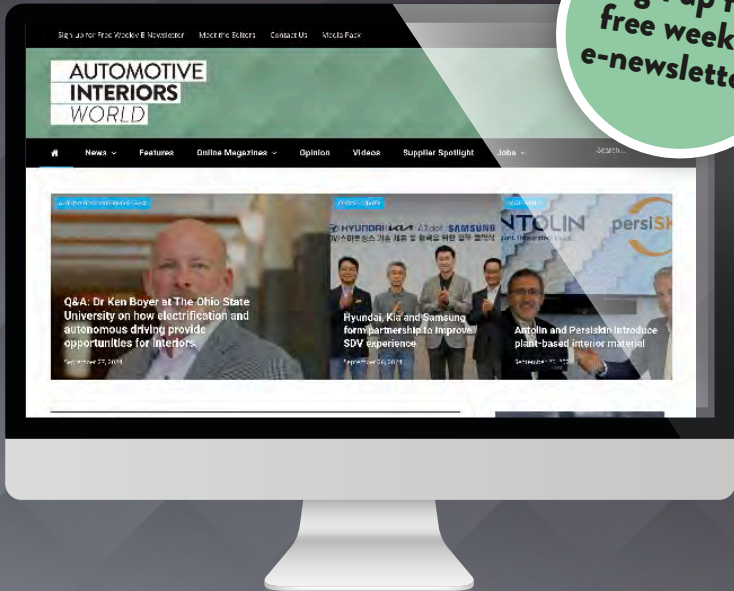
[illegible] up f free week e-newslette

Sign up for Free Weekly E-Newsletter Meet the Editors Contact Us Media Pack

AUTOMOTIVE INTERIORS WORLD

News Features Online Magazines Opinion Videos Supplier Spotlight Jobs Search...

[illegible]

Q&A: Dr Ken Boyer at The Ohio State University on how electrification and autonomous driving provide opportunities for interiors

September 27, 2024

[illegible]

HYUNDAI KIA 42dot SAMSUNG

Hyundai, Kia and Samsung form partnership to improve SDV experience

September 26, 2024

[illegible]

ANTOLIN persiSK

Antolin and Persiskin introduce plant-based interior material

September 25, 2024